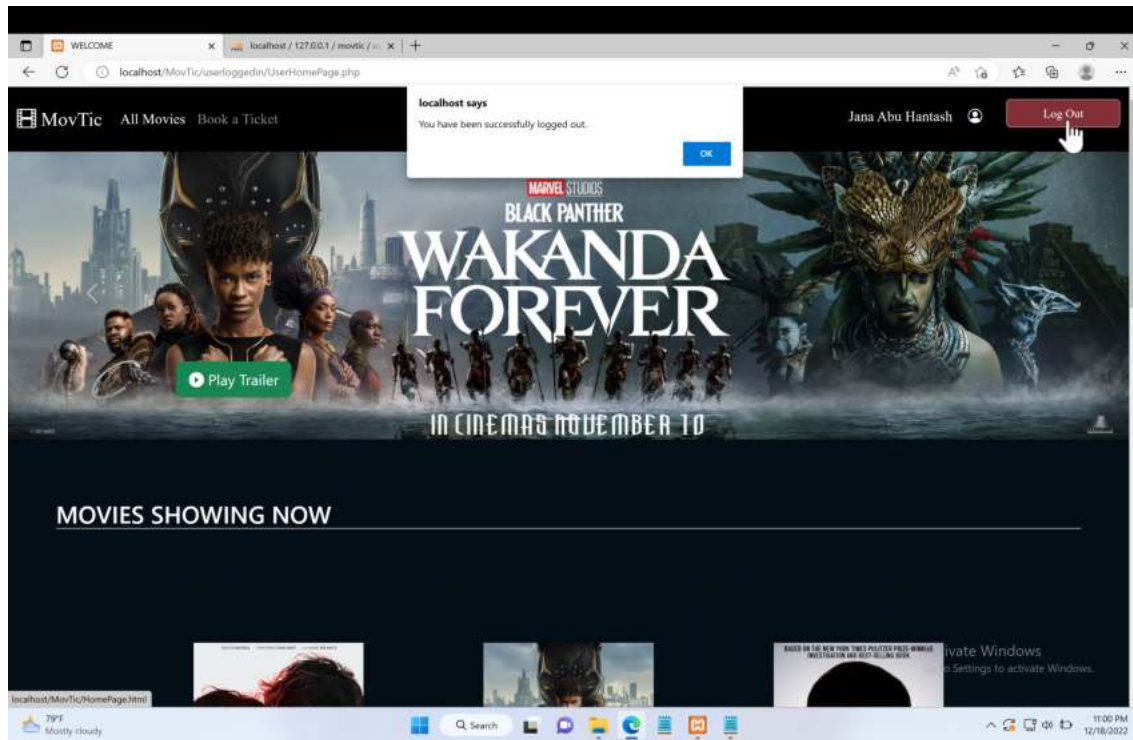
WELCOME
localhost / 127.0.0.1 / movtic / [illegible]
localhost/MovTic/userloggedin/UserHomePage.php

MovTic All Movies Book a Ticket

localhost says
You have been successfully logged out.
OK

Jana Abu Hantash
Log Out

MARVEL STUDIOS
BLACK PANTHER
WAKANDA FOREVER
IN CINEMAS NOVEMBER 10

Play Trailer

MOVIES SHOWING NOW

BASED ON THE NEW YORK TIMES PULITZER PRIZE-WINNING INVESTIGATION AND BEST-SELLING BOOK

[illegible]ivate Windows
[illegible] Settings to activate Windows.

localhost/MovTic/HomePage.html

79°F
Mostly cloudy

Search

11:00 PM
12/18/2022